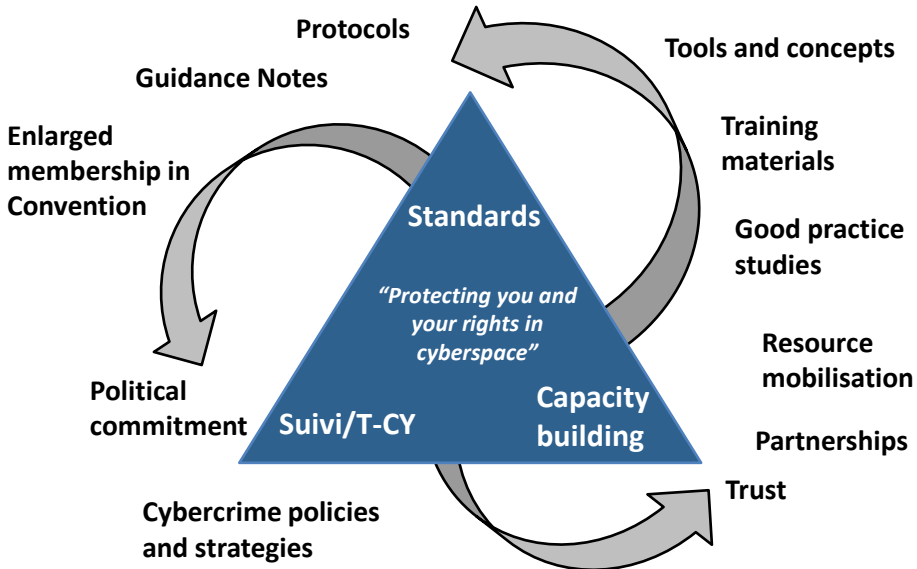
Protocols

Guidance Notes

Enlarged membership in Convention

Tools and concepts

Training materials

Good practice studies

Standards

"Protecting you and your rights in cyberspace"

Suivi/T-CY

Capacity building

Resource mobilisation

Partnerships

Political commitment

Trust

Cybercrime policies and strategies